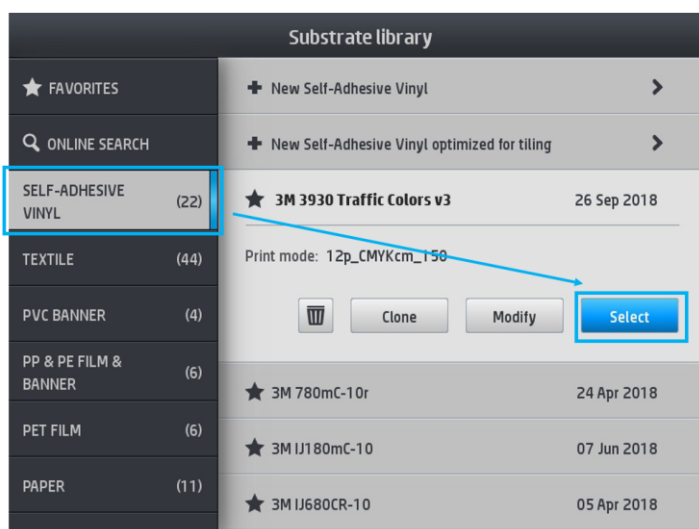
Substrate library

FAVORITES

ONLINE SEARCH

SELF-ADHESIVE VINYL (22)

TEXTILE (44)

PVC BANNER (4)

PP & PE FILM & BANNER (6)

PET FILM (6)

PAPER (11)

New Self-Adhesive Vinyl

New Self-Adhesive Vinyl optimized for tiling

3M 3930 Traffic Colors v3 26 Sep 2018

Print mode: 12p_CMYKcm_150

Clone

Modify

Select

3M 780mC-10r 24 Apr 2018

3M IJ180mC-10 07 Jun 2018

3M IJ680CR-10 05 Apr 2018